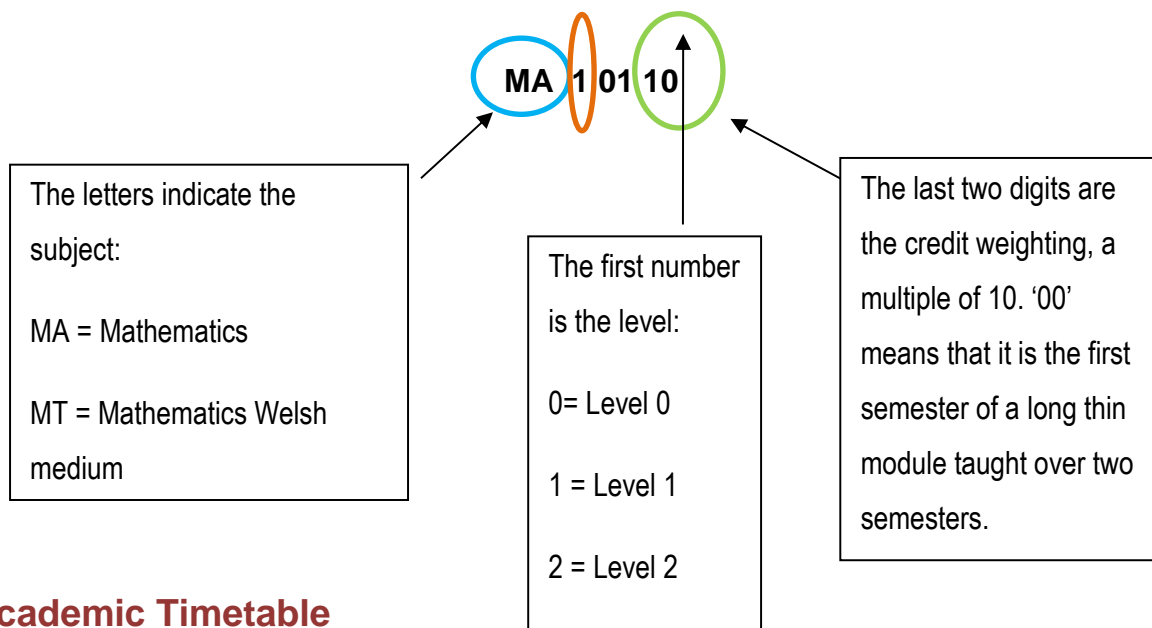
MA 1 01 10

The letters indicate the subject:

MA = Mathematics

MT = Mathematics Welsh medium

The first number is the level:

0= Level 0

1 = Level 1

2 = Level 2

The last two digits are the credit weighting, a multiple of 10. ‘00’ means that it is the first semester of a long thin module taught over two semesters.

cademic Timetable